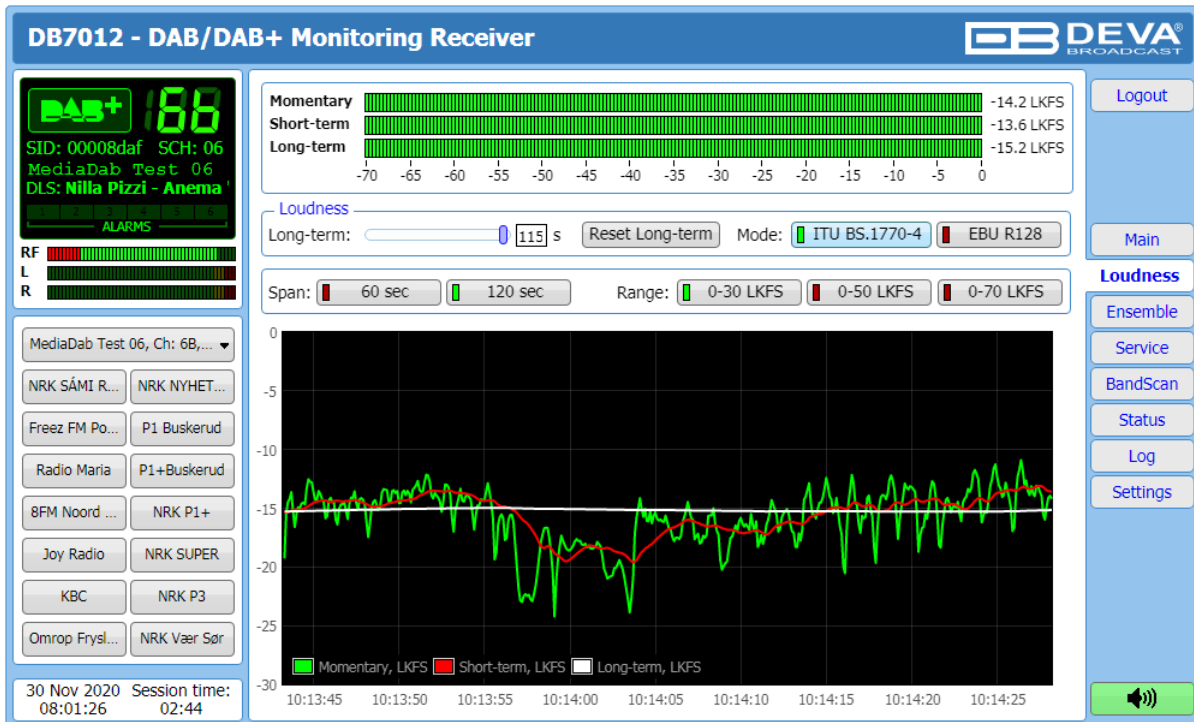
DB7012 - DAB/DAB+ Monitoring Receiver

DEVA® BROADCAST

DAB+ 6B
SID: 00008daf SCH: 06
MediaDab Test 06
DLS: Nilla Pizzi - Anema '
1 2 3 4 5 6
ALARMS
RF
L
R

MediaDab Test 06, Ch: 6B,...

NRK SÁMI R...
NRK NYHET...
Freez FM Po...
P1 Buskerud
Radio Maria
P1+Buskerud
8FM Noord ...
NRK P1+
Joy Radio
NRK SUPER
KBC
NRK P3
Omrop Frysl...
NRK Vær Sør

30 Nov 2020 Session time:
08:01:26 02:44

Momentary -14.2 LKFS
Short-term -13.6 LKFS
Long-term -15.2 LKFS
-70 -65 -60 -55 -50 -45 -40 -35 -30 -25 -20 -15 -10 -5 0

Loudness
Long-term: 115 s Reset Long-term Mode: ITU BS.1770-4 EBU R128

Span: 60 sec 120 sec Range: 0-30 LKFS 0-50 LKFS 0-70 LKFS

0
-5
-10
-15
-20
-25
-30

Momentary, LKFS Short-term, LKFS Long-term, LKFS

10:13:45 10:13:50 10:13:55 10:14:00 10:14:05 10:14:10 10:14:15 10:14:20 10:14:25

Logout
Main
Loudness
Ensemble
Service
BandScan
Status
Log
Settings